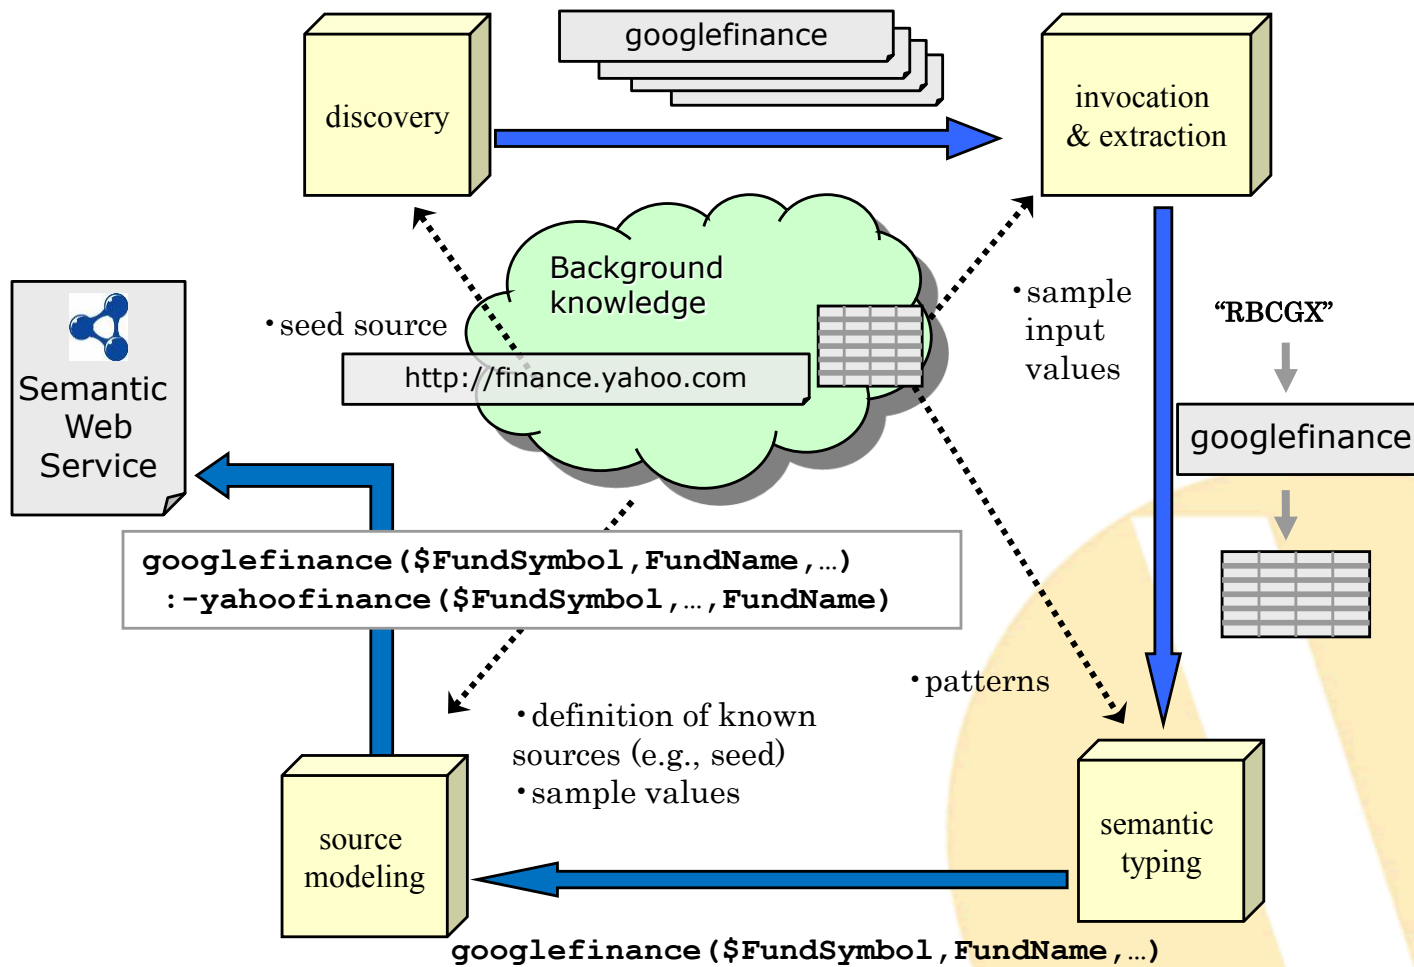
googlefinance

discovery

invocation & extraction

Background knowledge

•seed source

http://finance.yahoo.com

•sample input values

“RBCGX”

googlefinance

Semantic Web Service

googlefinance($FundSymbol,FundName,…)
:-yahoofinance($FundSymbol,…,FundName)

•patterns

•definition of known sources (e.g., seed)
•sample values

source modeling

semantic typing

googlefinance($FundSymbol,FundName,…)